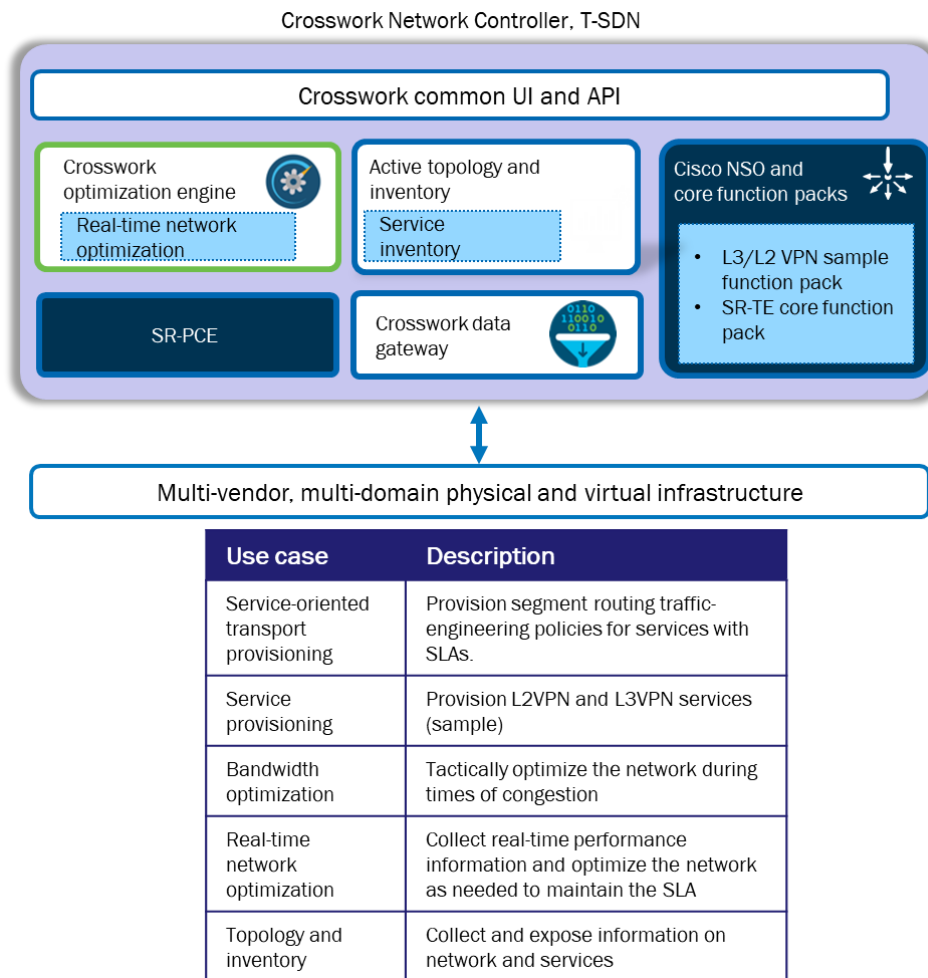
Crosswork Network Controller, T-SDN

Crosswork common UI and API

Crosswork optimization engine

Real-time network optimization

Active topology and inventory

Service inventory

Cisco NSO and core function packs

- L3/L2 VPN sample function pack
- SR-TE core function pack

SR-PCE

Crosswork data gateway

0110
110010
0110

Multi-vendor, multi-domain physical and virtual infrastructure

| Use case | Description |
|---|---|
| Service-oriented transport provisioning | Provision segment routing traffic-engineering policies for services with SLAs. |
| Service provisioning | Provision L2VPN and L3VPN services (sample) |
| Bandwidth optimization | Tactically optimize the network during times of congestion |
| Real-time network optimization | Collect real-time performance information and optimize the network as needed to maintain the SLA |
| Topology and inventory | Collect and expose information on network and services |